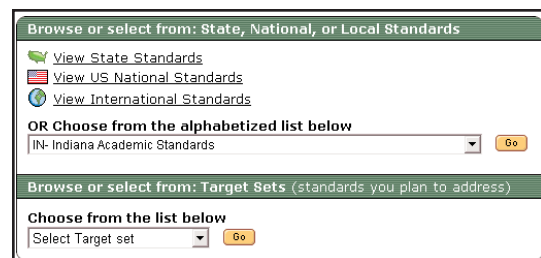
Browse or select from: State, National, or Local Standards

View State Standards
View US National Standards
View International Standards

OR Choose from the alphabetized list below
IN- Indiana Academic Standards
Go

Browse or select from: Target Sets (standards you plan to address)

Choose from the list below
Select Target set
Go